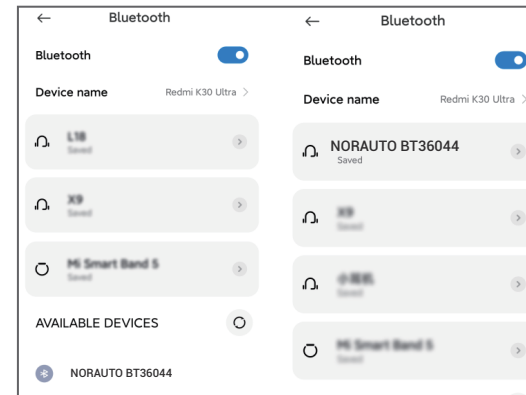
← Bluetooth

Bluetooth

Device name Redmi K30 Ultra >

L18
Saved

X9
Saved

Mi Smart Band 5
Saved

AVAILABLE DEVICES

NORAUTO BT36044

← Bluetooth

Bluetooth

Device name Redmi K30 Ultra >

NORAUTO BT36044
Saved

X9
Saved

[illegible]
Saved

Mi Smart Band 5
Saved